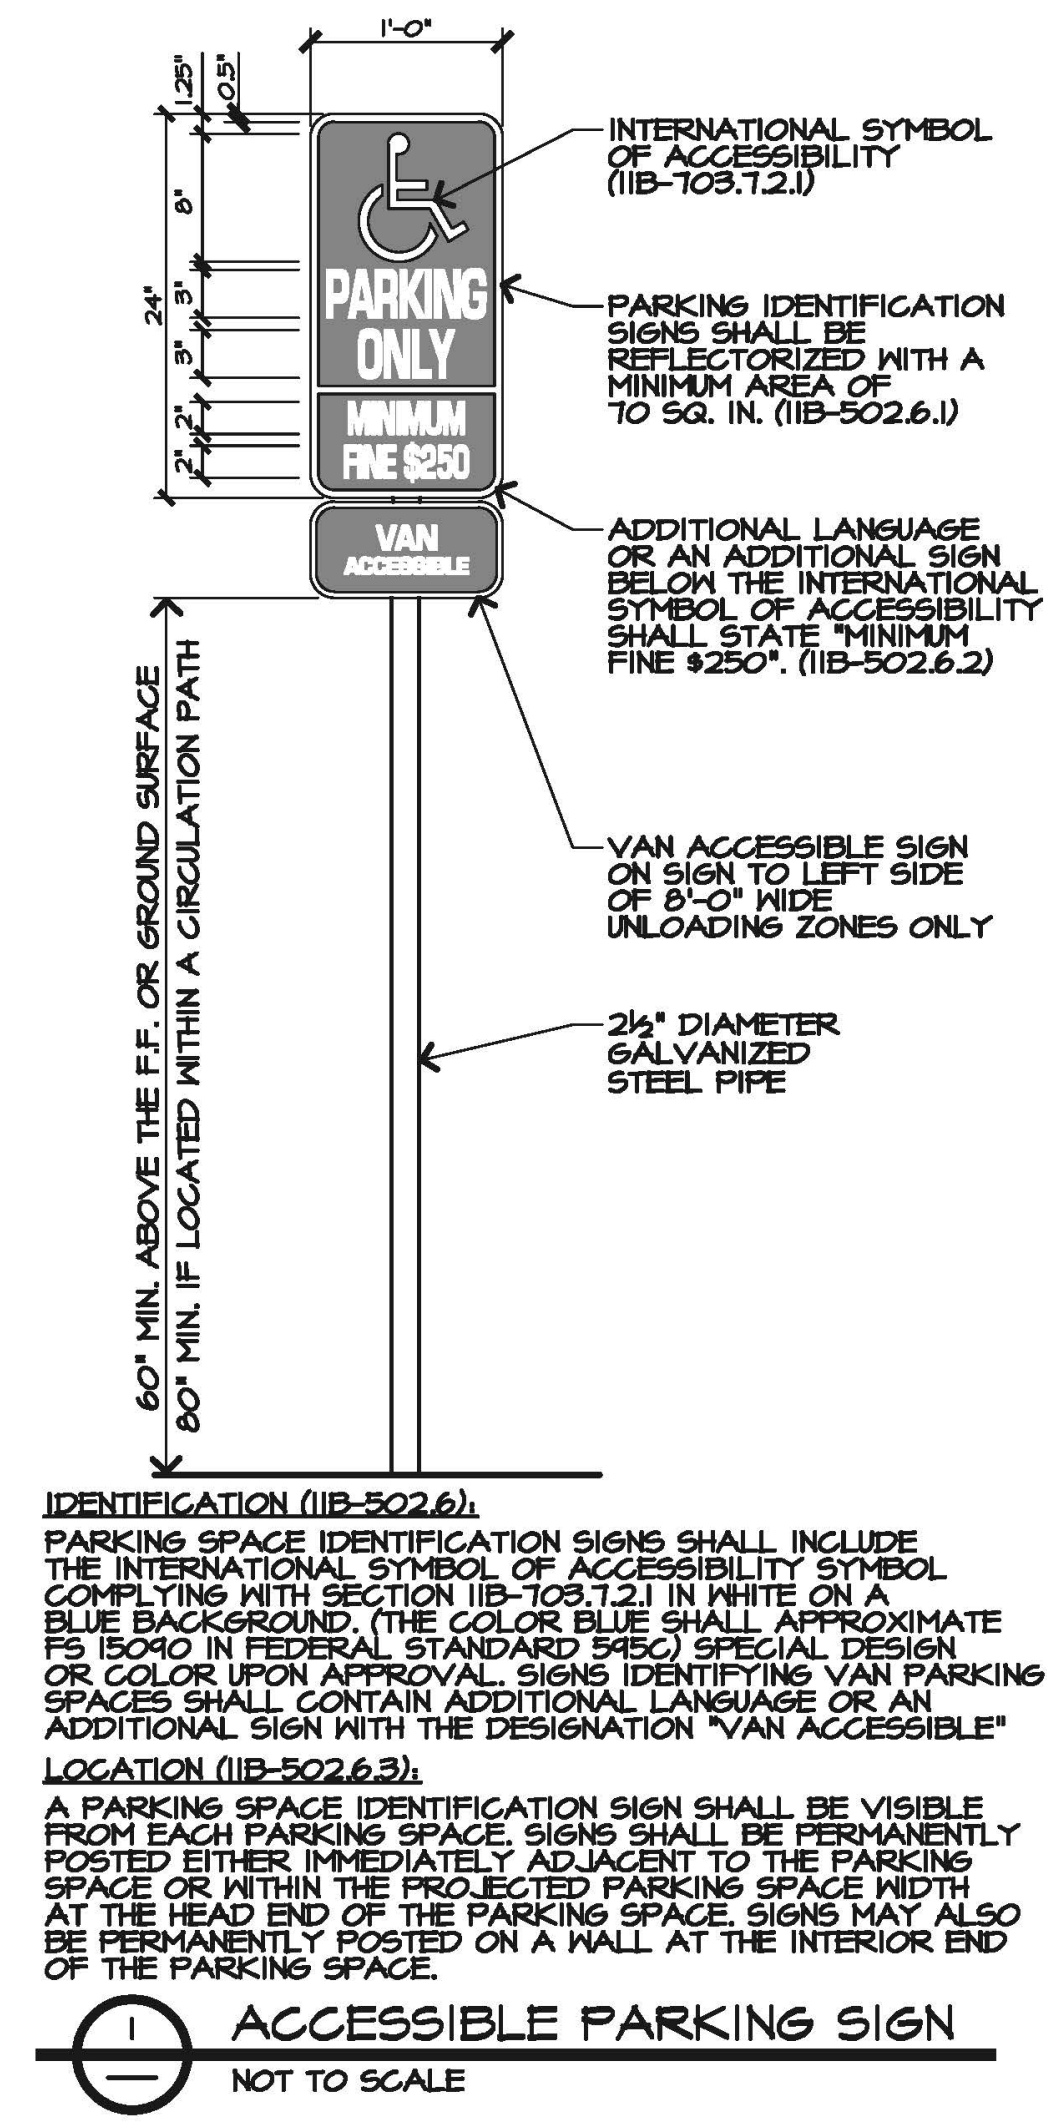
1'-0"

1.25"
0.5"
8"
3"
3"
2"
2"
2"
24"

PARKING
ONLY
MINIMUM
FINE $250

VAN
ACCESSIBLE

INTERNATIONAL SYMBOL OF ACCESSIBILITY (11B-703.7.2.1)

PARKING IDENTIFICATION SIGNS SHALL BE REFLECTORIZED WITH A MINIMUM AREA OF 70 SQ. IN. (11B-502.6.1)

ADDITIONAL LANGUAGE OR AN ADDITIONAL SIGN BELOW THE INTERNATIONAL SYMBOL OF ACCESSIBILITY SHALL STATE "MINIMUM FINE $250". (11B-502.6.2)

VAN ACCESSIBLE SIGN ON SIGN TO LEFT SIDE OF 8'-0" WIDE UNLOADING ZONES ONLY

2½" DIAMETER GALVANIZED STEEL PIPE

60" MIN. ABOVE THE F.F. OR GROUND SURFACE
80" MIN. IF LOCATED WITHIN A CIRCULATION PATH

IDENTIFICATION (11B-502.6):

PARKING SPACE IDENTIFICATION SIGNS SHALL INCLUDE THE INTERNATIONAL SYMBOL OF ACCESSIBILITY SYMBOL COMPLYING WITH SECTION 11B-703.7.2.1 IN WHITE ON A BLUE BACKGROUND. (THE COLOR BLUE SHALL APPROXIMATE FS 15090 IN FEDERAL STANDARD 595C) SPECIAL DESIGN OR COLOR UPON APPROVAL. SIGNS IDENTIFYING VAN PARKING SPACES SHALL CONTAIN ADDITIONAL LANGUAGE OR AN ADDITIONAL SIGN WITH THE DESIGNATION "VAN ACCESSIBLE"

LOCATION (11B-502.6.3):

A PARKING SPACE IDENTIFICATION SIGN SHALL BE VISIBLE FROM EACH PARKING SPACE. SIGNS SHALL BE PERMANENTLY POSTED EITHER IMMEDIATELY ADJACENT TO THE PARKING SPACE OR WITHIN THE PROJECTED PARKING SPACE WIDTH AT THE HEAD END OF THE PARKING SPACE. SIGNS MAY ALSO BE PERMANENTLY POSTED ON A WALL AT THE INTERIOR END OF THE PARKING SPACE.

1
—

ACCESSIBLE PARKING SIGN
NOT TO SCALE